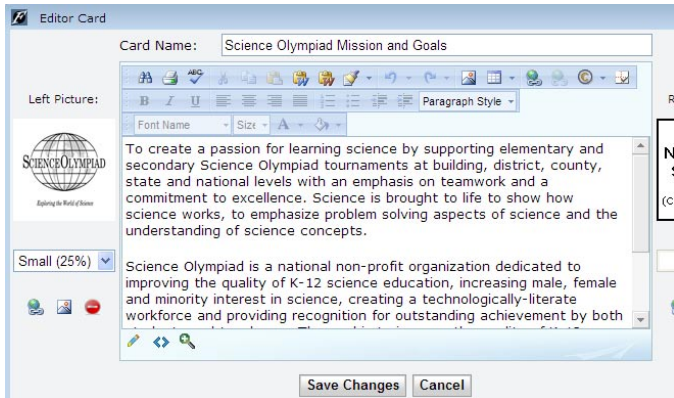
Editor Card

Card Name: Science Olympiad Mission and Goals

Left Picture:

SCIENCE OLYMPIAD
Exploring the World of Science

Small (25%)

B I U Paragraph Style

Font Name Size A

To create a passion for learning science by supporting elementary and secondary Science Olympiad tournaments at building, district, county, state and national levels with an emphasis on teamwork and a commitment to excellence. Science is brought to life to show how science works, to emphasize problem solving aspects of science and the understanding of science concepts.

Science Olympiad is a national non-profit organization dedicated to improving the quality of K-12 science education, increasing male, female and minority interest in science, creating a technologically-literate workforce and providing recognition for outstanding achievement by both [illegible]

Save Changes Cancel